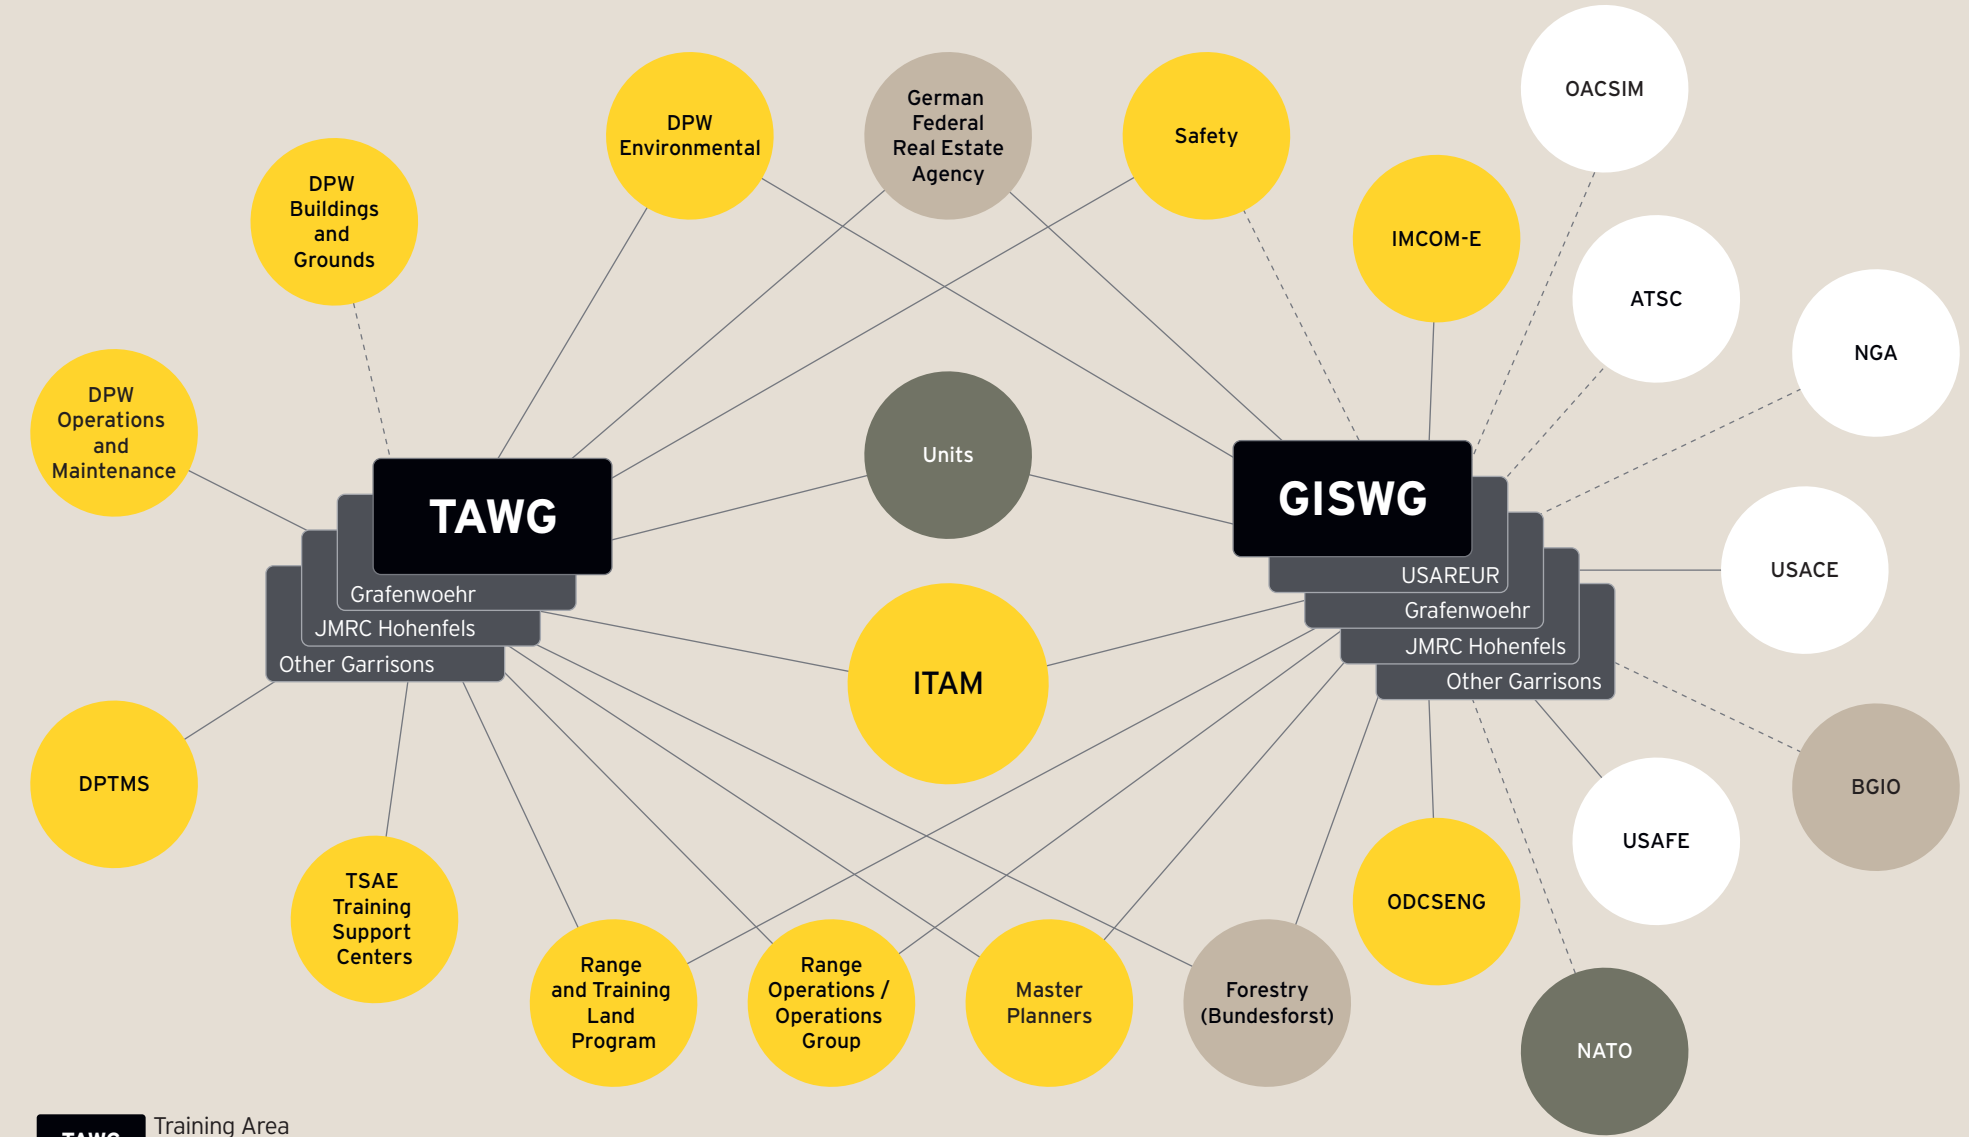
DPW Environmental

German Federal Real Estate Agency

Safety

OACSIM

DPW Buildings and Grounds

IMCOM-E

ATSC

NGA

DPW Operations and Maintenance

Units

TAWG

Grafenwoehr

JMRC Hohenfels

Other Garrisons

GISWG

USAREUR

Grafenwoehr

JMRC Hohenfels

Other Garrisons

USACE

ITAM

BGIO

DPTMS

USAFE

TSAE Training Support Centers

ODCSENG

Range and Training Land Program

Range Operations / Operations Group

Master Planners

Forestry (Bundesforst)

NATO

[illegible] Training Area